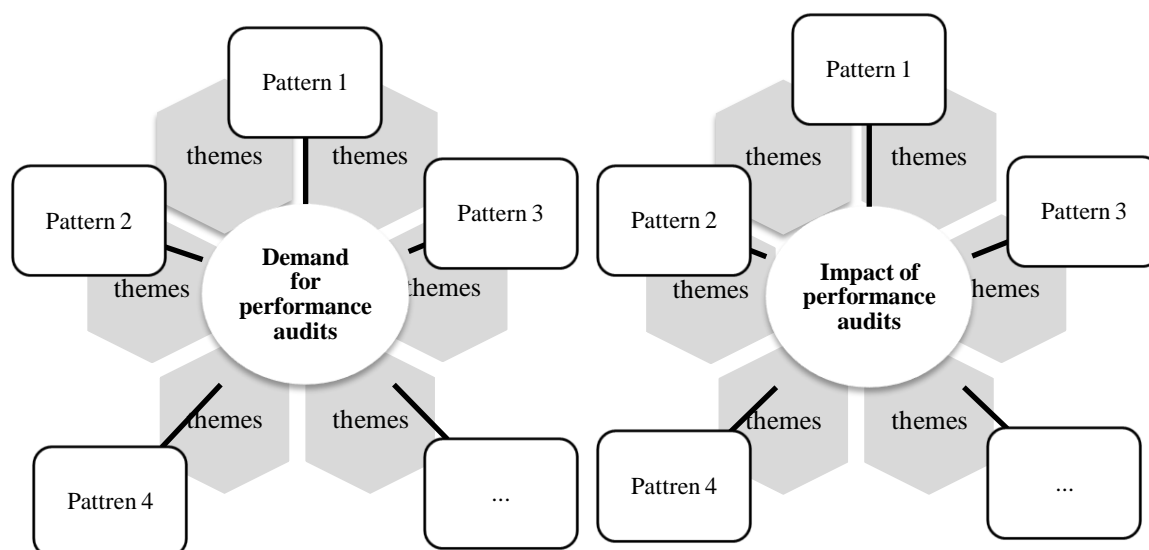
Pattern 1

themes

themes

Pattern 2

Pattern 3

Demand for performance audits

themes

themes

themes

themes

Pattren 4

...

Pattern 1

themes

themes

Pattern 2

Pattern 3

Impact of performance audits

themes

hemes

themes

themes

Pattren 4

...